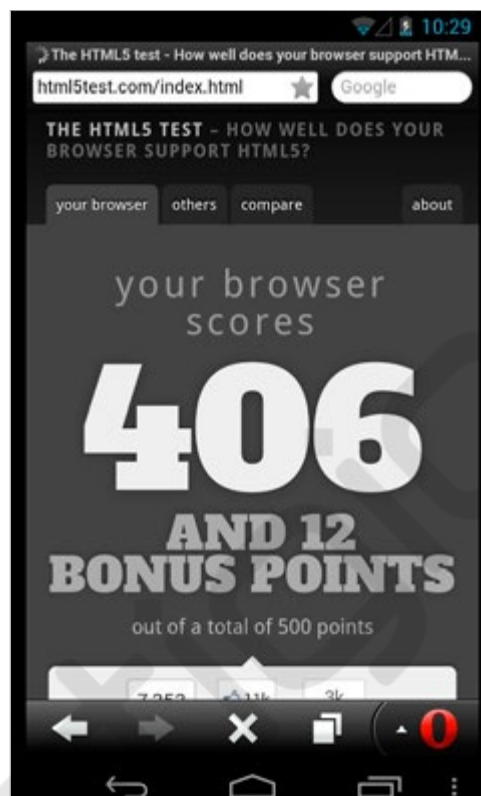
10:29

The HTML5 test - How well does your browser support HTM...

html5test.com/index.html

Google

THE HTML5 TEST – HOW WELL DOES YOUR BROWSER SUPPORT HTML5?

your browser others compare about

your browser scores

406

AND 12 BONUS POINTS

out of a total of 500 points

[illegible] 11k 3k